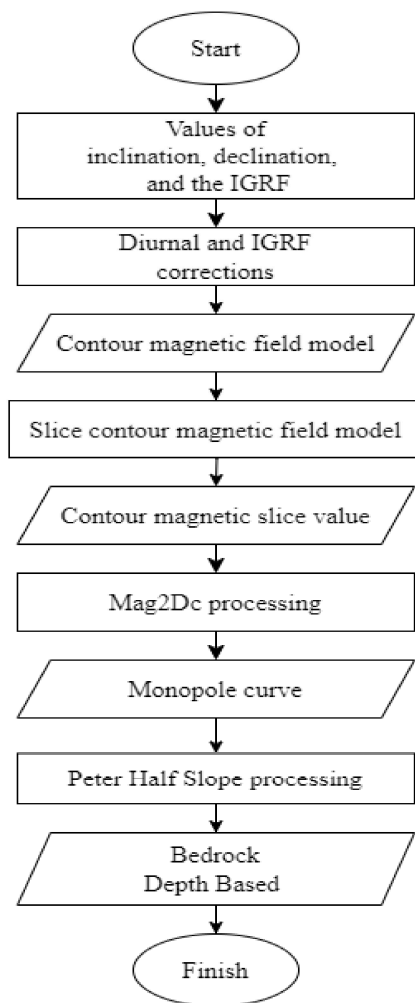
Start

Values of inclination, declination, and the IGRF

Diurnal and IGRF corrections

Contour magnetic field model

Slice contour magnetic field model

Contour magnetic slice value

Mag2Dc processing

Monopole curve

Peter Half Slope processing

Bedrock Depth Based

Finish